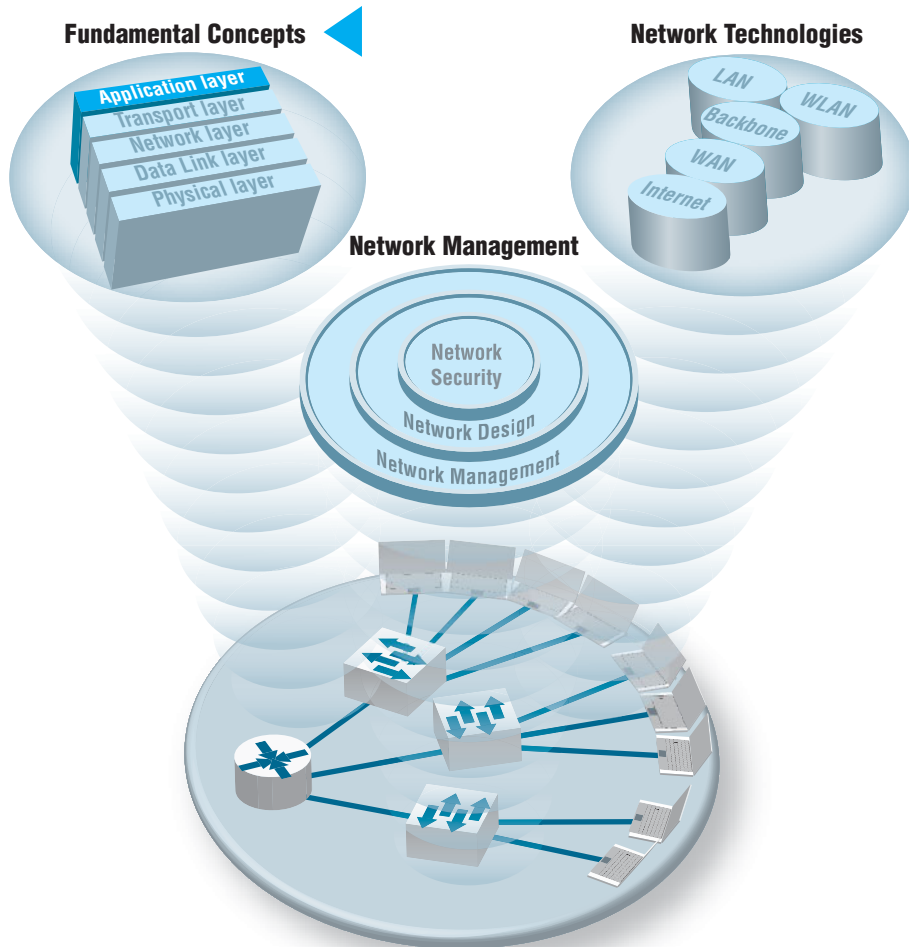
Fundamental Concepts

Application layer
Transport layer
Network layer
Data Link layer
Physical layer

Network Technologies

LAN
WLAN
Backbone
WAN
Internet

Network Management

Network Security
Network Design
Network Management